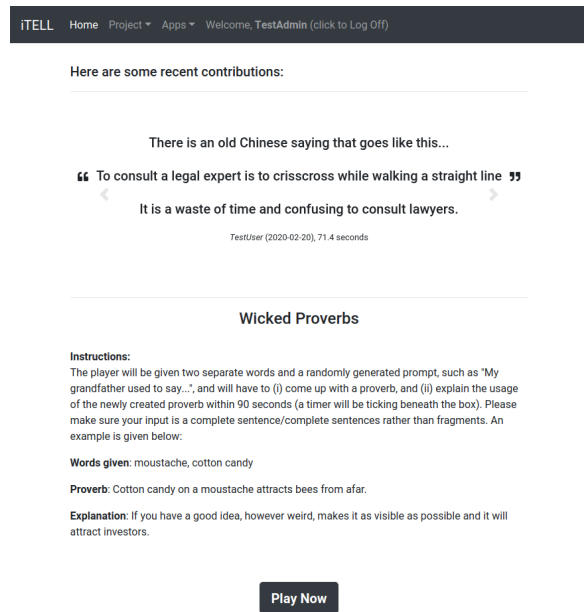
iTELL Home Project ▾ Apps ▾ Welcome, **TestAdmin** (click to Log Off)

Here are some recent contributions:

There is an old Chinese saying that goes like this...

❝ To consult a legal expert is to crisscross while walking a straight line ❞

It is a waste of time and confusing to consult lawyers.

*TestUser* (2020-02-20), 71.4 seconds

**Wicked Proverbs**

**Instructions:**
The player will be given two separate words and a randomly generated prompt, such as "My grandfather used to say...", and will have to (i) come up with a proverb, and (ii) explain the usage of the newly created proverb within 90 seconds (a timer will be ticking beneath the box). Please make sure your input is a complete sentence/complete sentences rather than fragments. An example is given below:

**Words given**: moustache, cotton candy

**Proverb**: Cotton candy on a moustache attracts bees from afar.

**Explanation**: If you have a good idea, however weird, makes it as visible as possible and it will attract investors.

Play Now